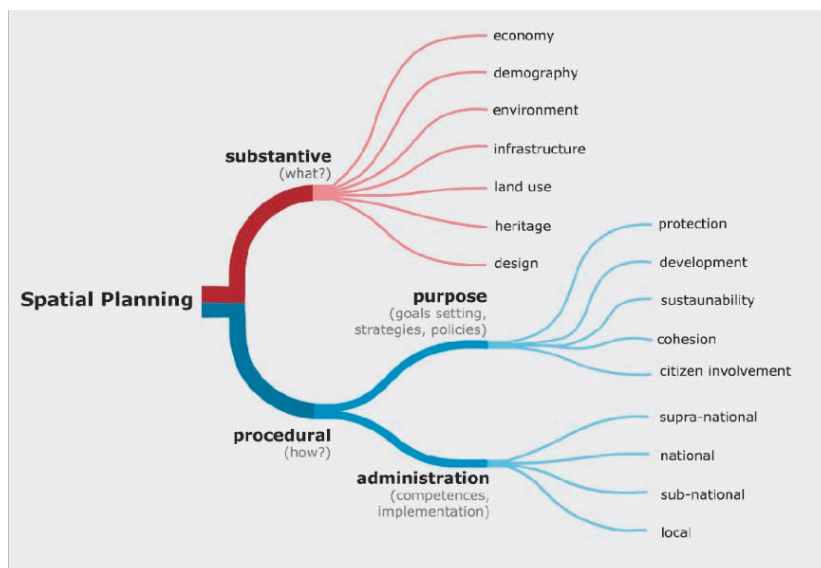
Spatial Planning

substantive
(what?)

economy
demography
environment
infrastructure
land use
heritage
design

procedural
(how?)

purpose
(goals setting, strategies, policies)

protection
development
sustaunability
cohesion
citizen involvement

administration
(competences, implementation)

supra-national
national
sub-national
local